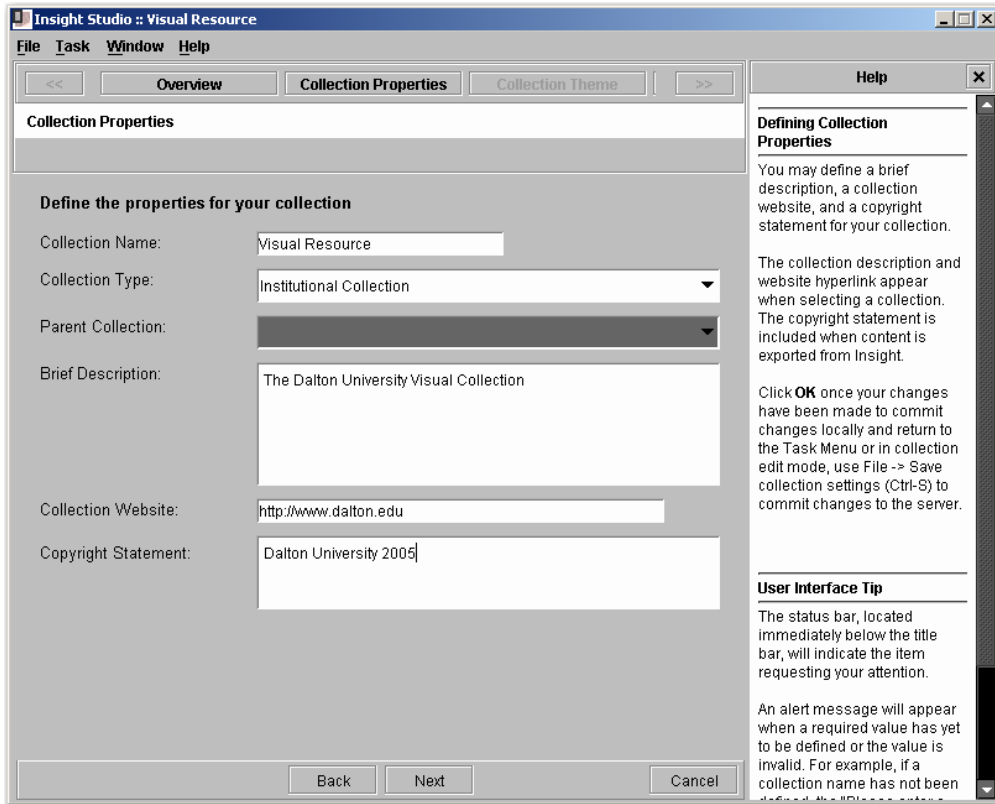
Insight Studio :: Visual Resource

File Task Window Help

<< Overview Collection Properties Collection Theme >>

Collection Properties

Define the properties for your collection

Collection Name: Visual Resource

Collection Type: Institutional Collection

Parent Collection:

Brief Description: The Dalton University Visual Collection

Collection Website: http://www.dalton.edu

Copyright Statement: Dalton University 2005

Back Next Cancel

Help

Defining Collection Properties

You may define a brief description, a collection website, and a copyright statement for your collection.

The collection description and website hyperlink appear when selecting a collection. The copyright statement is included when content is exported from Insight.

Click **OK** once your changes have been made to commit changes locally and return to the Task Menu or in collection edit mode, use File -> Save collection settings (Ctrl-S) to commit changes to the server.

User Interface Tip

The status bar, located immediately below the title bar, will indicate the item requesting your attention.

An alert message will appear when a required value has yet to be defined or the value is invalid. For example, if a collection name has not been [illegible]